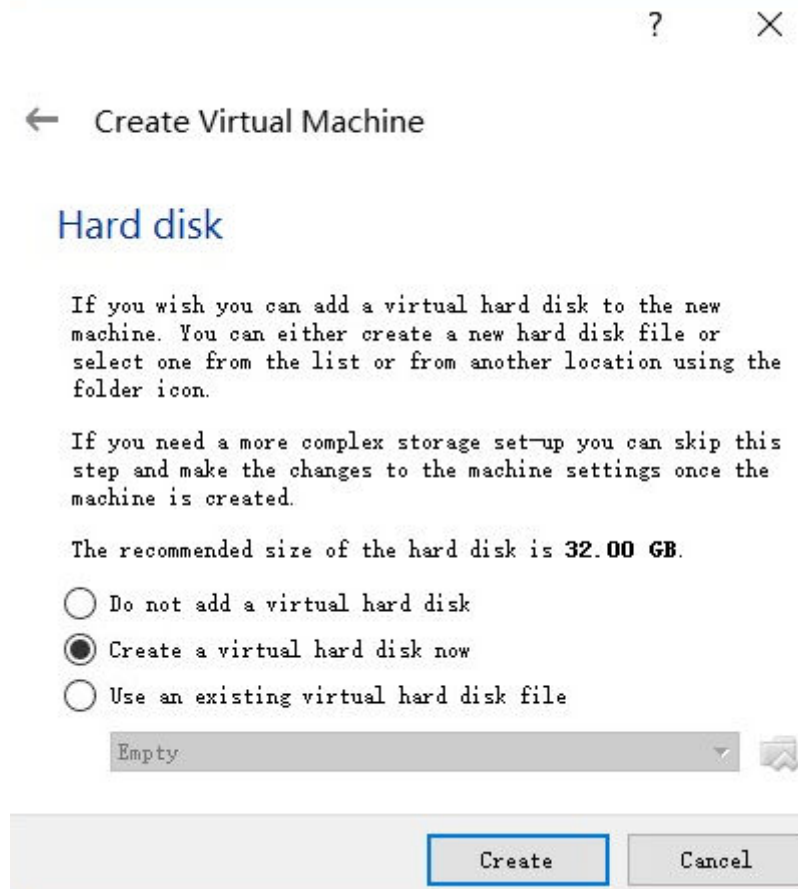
? ×

← Create Virtual Machine

Hard disk

If you wish you can add a virtual hard disk to the new machine. You can either create a new hard disk file or select one from the list or from another location using the folder icon.

If you need a more complex storage set-up you can skip this step and make the changes to the machine settings once the machine is created.

The recommended size of the hard disk is **32.00 GB**.

Do not add a virtual hard disk

Create a virtual hard disk now

Use an existing virtual hard disk file

Empty

Create Cancel